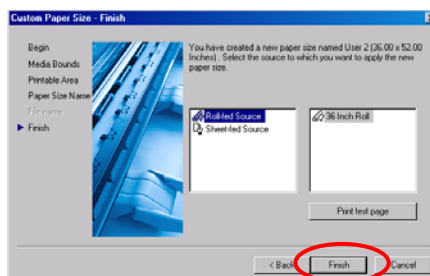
Custom Paper Size - Finish

Begin
Media Bounds
Printable Area
Paper Size Name
File name
Finish

You have created a new paper size named User 2 (36.00 x 52.00 Inches). Select the source to which you want to apply the new paper size.

Roll-fed Source
Sheet-fed Source

36 Inch Roll

Print test page

< Back
Finish
Cancel